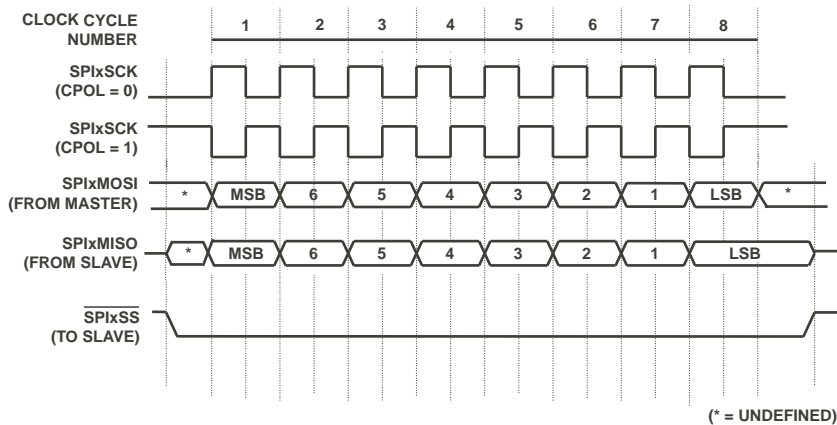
CLOCK CYCLE NUMBER
1 2 3 4 5 6 7 8

SPIxSCK (CPOL = 0)

SPIxSCK (CPOL = 1)

SPIxMOSI (FROM MASTER)
* MSB 6 5 4 3 2 1 LSB *

SPIxMISO (FROM SLAVE)
* MSB 6 5 4 3 2 1 LSB

$\overline{\text{SPIxSS}}$ (TO SLAVE)

(* = UNDEFINED)